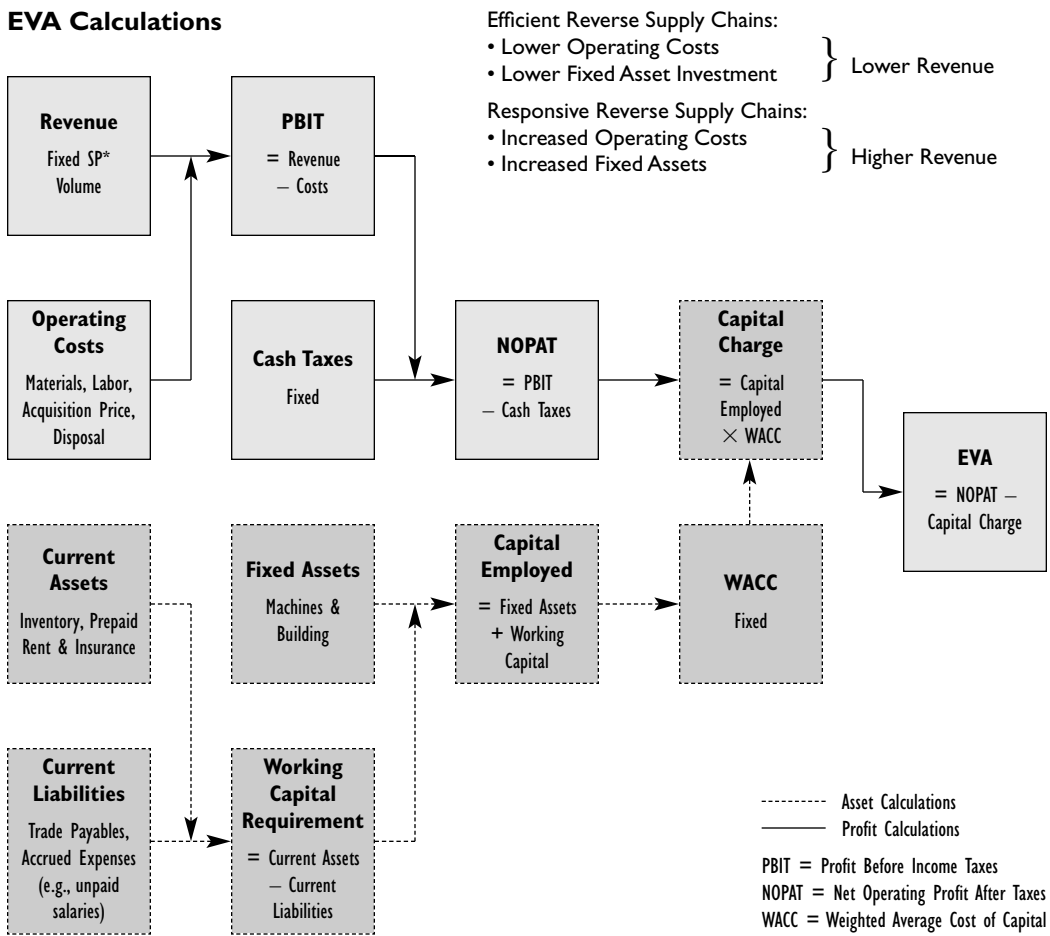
EVA Calculations

Efficient Reverse Supply Chains:
• Lower Operating Costs
• Lower Fixed Asset Investment
} Lower Revenue

Responsive Reverse Supply Chains:
• Increased Operating Costs
• Increased Fixed Assets
} Higher Revenue

Revenue
Fixed SP*
Volume

PBIT
= Revenue
– Costs

Operating Costs
Materials, Labor, Acquisition Price, Disposal

Cash Taxes
Fixed

NOPAT
= PBIT
– Cash Taxes

Capital Charge
= Capital Employed
× WACC

EVA
= NOPAT –
Capital Charge

Current Assets
Inventory, Prepaid Rent & Insurance

Fixed Assets
Machines & Building

Capital Employed
= Fixed Assets
+ Working Capital

WACC
Fixed

Current Liabilities
Trade Payables, Accrued Expenses (e.g., unpaid salaries)

Working Capital Requirement
= Current Assets
– Current Liabilities

Asset Calculations
Profit Calculations

PBIT = Profit Before Income Taxes
NOPAT = Net Operating Profit After Taxes
WACC = Weighted Average Cost of Capital